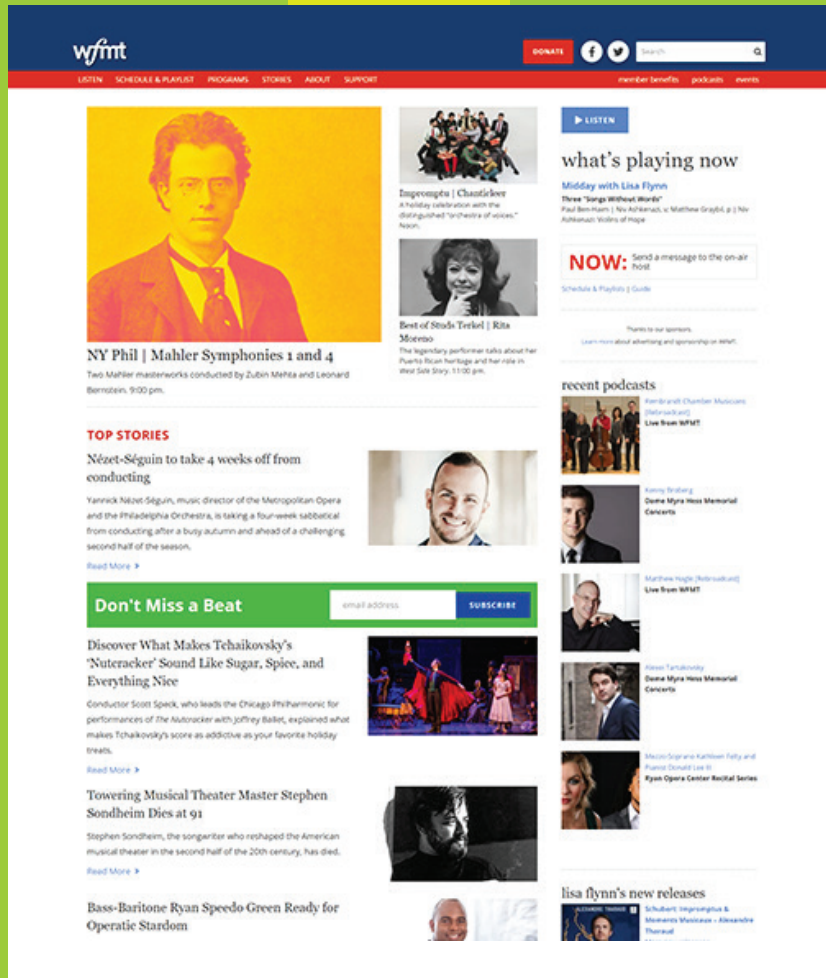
wfmt

DONATE

Search

LISTEN SCHEDULE & PLAYLIST PROGRAMS STORIES ABOUT SUPPORT

member benefits podcasts events

NY Phil | Mahler Symphonies 1 and 4

Two Mahler masterworks conducted by Zubin Mehta and Leonard Bernstein. 9:00 pm.

Impromptu | Chanticleer

A holiday celebration with the distinguished "orchestra of voices." Noon.

Best of Studs Terkel | Rita Moreno

The legendary performer talks about her Puerto Rican heritage and her role in West Side Story. 11:00 pm.

LISTEN

what's playing now

Midday with Lisa Flynn

Three "Songs Without Words"

Paul Ben-Haim | Niv Ashkenazi, v; Matthew Graybil, p | Niv Ashkenazi: Violins of Hope

NOW: Send a message to the on-air host

Schedule & Playlists | Guide

Thanks to our sponsors.

Learn more about advertising and sponsorship on WFMT.

recent podcasts

Rembrandt Chamber Musicians [Rebroadcast]

Live from WFMT

Kenny Broberg

Dame Myra Hess Memorial Concerts

Matthew Hagle [Rebroadcast]

Live from WFMT

Alexei Tartakovsky

Dame Myra Hess Memorial Concerts

Mezzo-Soprano Kathleen Felty and Pianist Donald Lee III

Ryan Opera Center Recital Series

lisa flynn's new releases

Schubert: Impromptus & Moments Musicaux – Alexandre Tharaud

TOP STORIES

Nézet-Séguin to take 4 weeks off from conducting

Yannick Nézet-Séguin, music director of the Metropolitan Opera and the Philadelphia Orchestra, is taking a four-week sabbatical from conducting after a busy autumn and ahead of a challenging second half of the season.

Read More

Don't Miss a Beat

email address

SUBSCRIBE

Discover What Makes Tchaikovsky's 'Nutcracker' Sound Like Sugar, Spice, and Everything Nice

Conductor Scott Speck, who leads the Chicago Philharmonic for performances of The Nutcracker with Joffrey Ballet, explained what makes Tchaikovsky's score as addictive as your favorite holiday treats.

Read More

Towering Musical Theater Master Stephen Sondheim Dies at 91

Stephen Sondheim, the songwriter who reshaped the American musical theater in the second half of the 20th century, has died.

Read More

Bass-Baritone Ryan Speedo Green Ready for Operatic Stardom